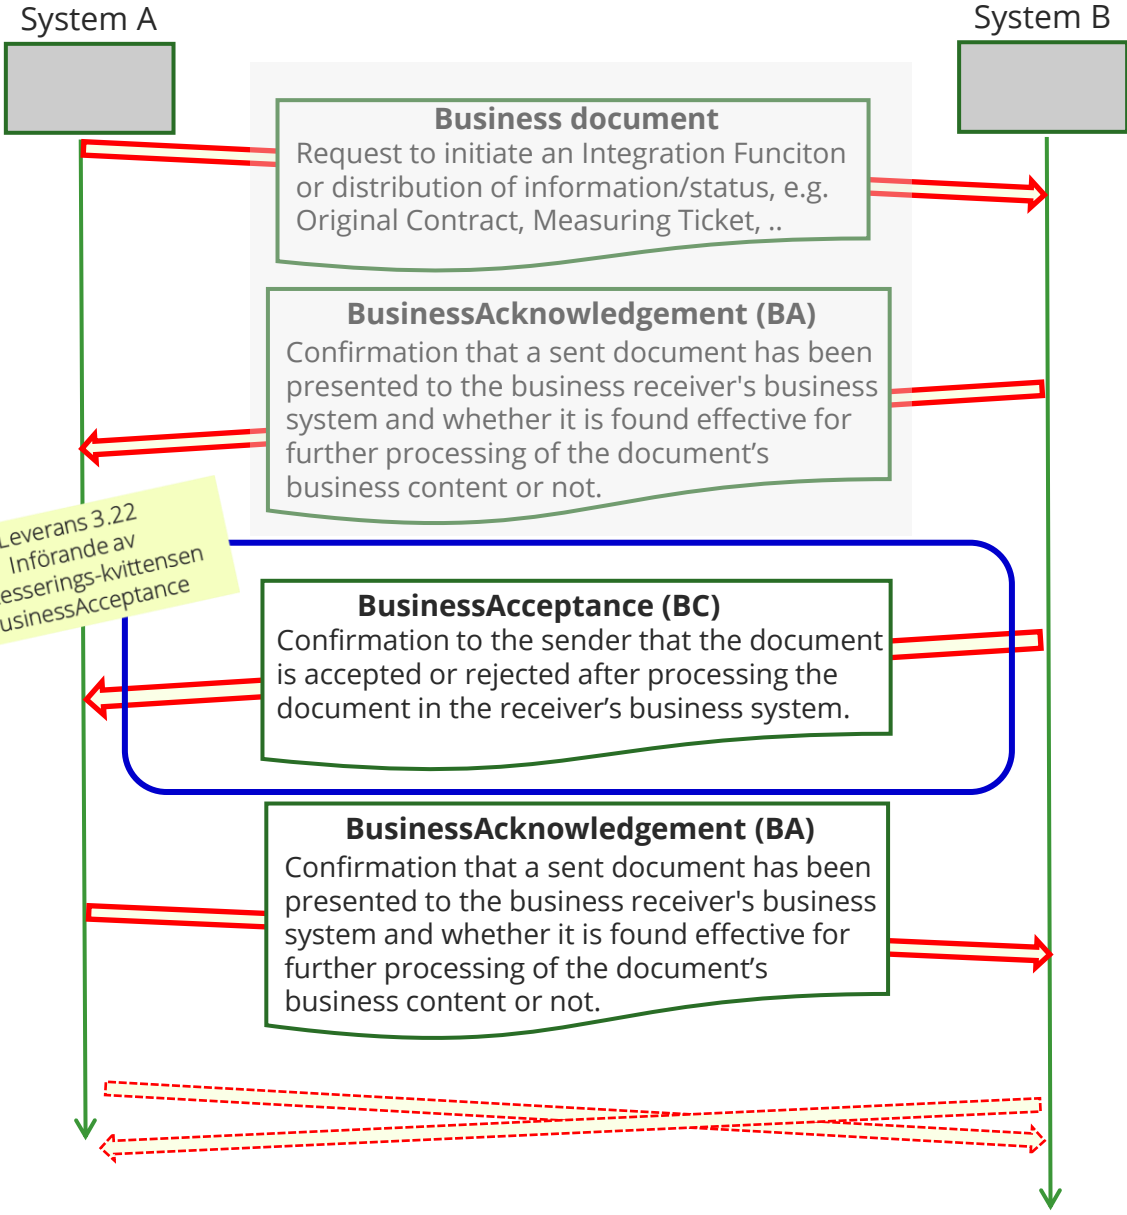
System A

System B

Business document
Request to initiate an Integration Funciton or distribution of information/status, e.g. Original Contract, Measuring Ticket, ..

BusinessAcknowledgement (BA)
Confirmation that a sent document has been presented to the business receiver's business system and whether it is found effective for further processing of the document's business content or not.

Leverans 3.22
Införande av
esserings-kvittensen
usinessAcceptance

BusinessAcceptance (BC)
Confirmation to the sender that the document is accepted or rejected after processing the document in the receiver's business system.

BusinessAcknowledgement (BA)
Confirmation that a sent document has been presented to the business receiver's business system and whether it is found effective for further processing of the document's business content or not.